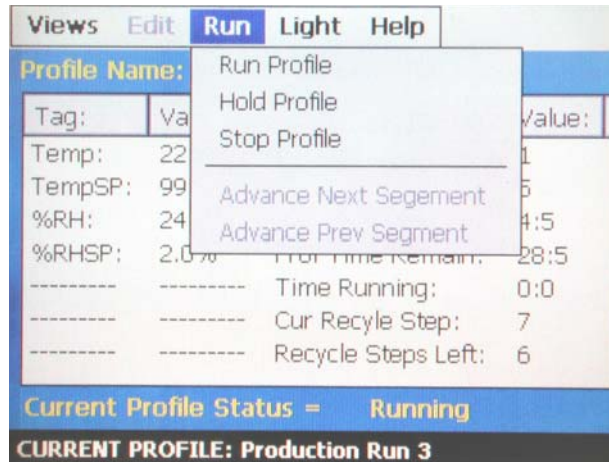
Views Edit Run Light Help

Profile Name:

Run Profile
Hold Profile
Stop Profile
Advance Next Segement
Advance Prev Segment

| Tag: | Va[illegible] | | Value: |
|---|---|---|---|
| Temp: | 22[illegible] | | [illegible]1 |
| TempSP: | 99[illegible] | | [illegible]5 |
| %RH: | 24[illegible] | | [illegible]4:5 |
| %RHSP: | 2.0% | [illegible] Time Remain: | 28:5 |
| --------- | --------- | Time Running: | 0:0 |
| --------- | --------- | Cur Recyle Step: | 7 |
| --------- | --------- | Recycle Steps Left: | 6 |

Current Profile Status = Running

CURRENT PROFILE: Production Run 3